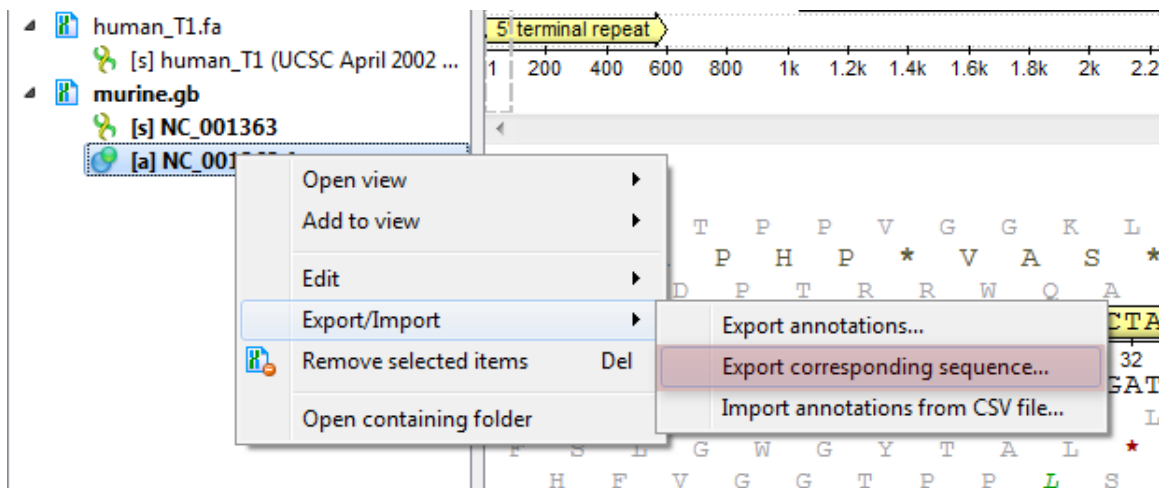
human_T1.fa
[s] human_T1 (UCSC April 2002 ...
murine.gb
[s] NC_001363
[a] NC_001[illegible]

5' terminal repeat
1 200 400 600 800 1k 1.2k 1.4k 1.6k 1.8k 2k 2.2

Open view
Add to view
Edit
Export/Import
Remove selected items Del
Open containing folder

Export annotations...
Export corresponding sequence...
Import annotations from CSV file...

T P P V G G K L
P H P * V A S *
D P T R R W Q A
CTA
32
GAT
L
F S L G W G Y T A L *
H F V G G T P P L S